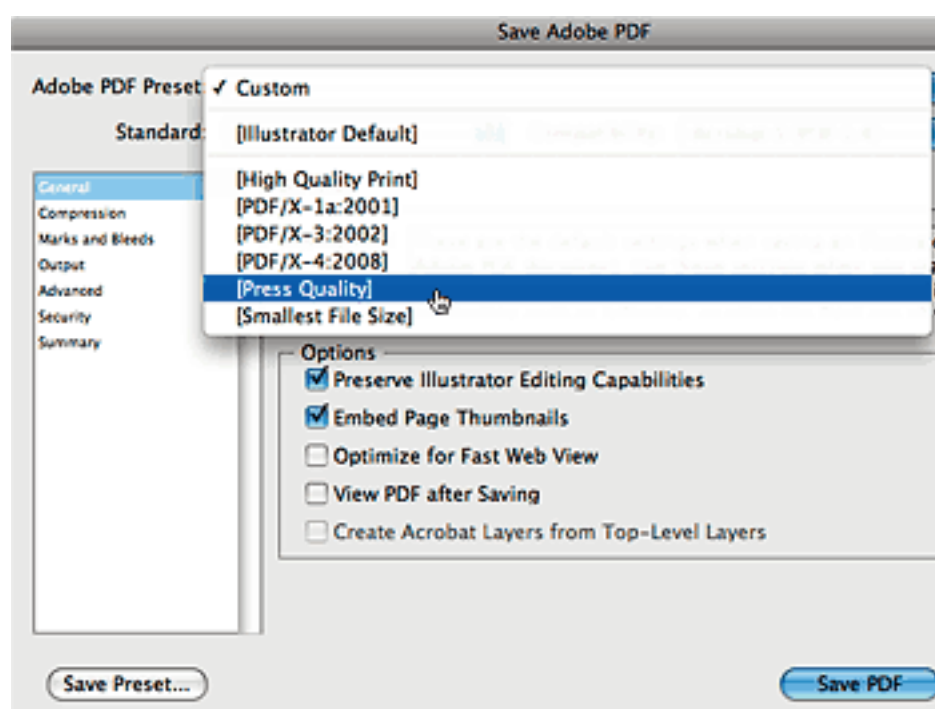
Save Adobe PDF

Adobe PDF Preset ✓ Custom

Standard: [Illustrator Default]

[High Quality Print]
[PDF/X-1a:2001]
[PDF/X-3:2002]
[PDF/X-4:2008]
[Press Quality]
[Smallest File Size]

General
Compression
Marks and Bleeds
Output
Advanced
Security
Summary

Options
Preserve Illustrator Editing Capabilities
Embed Page Thumbnails
Optimize for Fast Web View
View PDF after Saving
Create Acrobat Layers from Top-Level Layers

Save Preset...

Save PDF